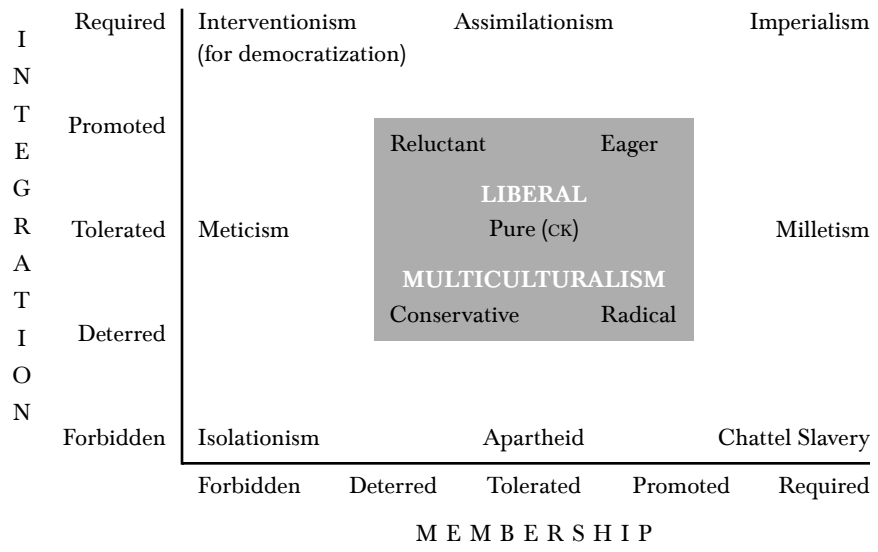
INTEGRATION

Required
Promoted
Tolerated
Deterred
Forbidden

Interventionism (for democratization)
Assimilationism
Imperialism

Reluctant
Eager
LIBERAL
Pure (CK)
MULTICULTURALISM
Conservative
Radical

Meticism
Milletism

Isolationism
Apartheid
Chattel Slavery

Forbidden
Deterred
Tolerated
Promoted
Required

MEMBERSHIP